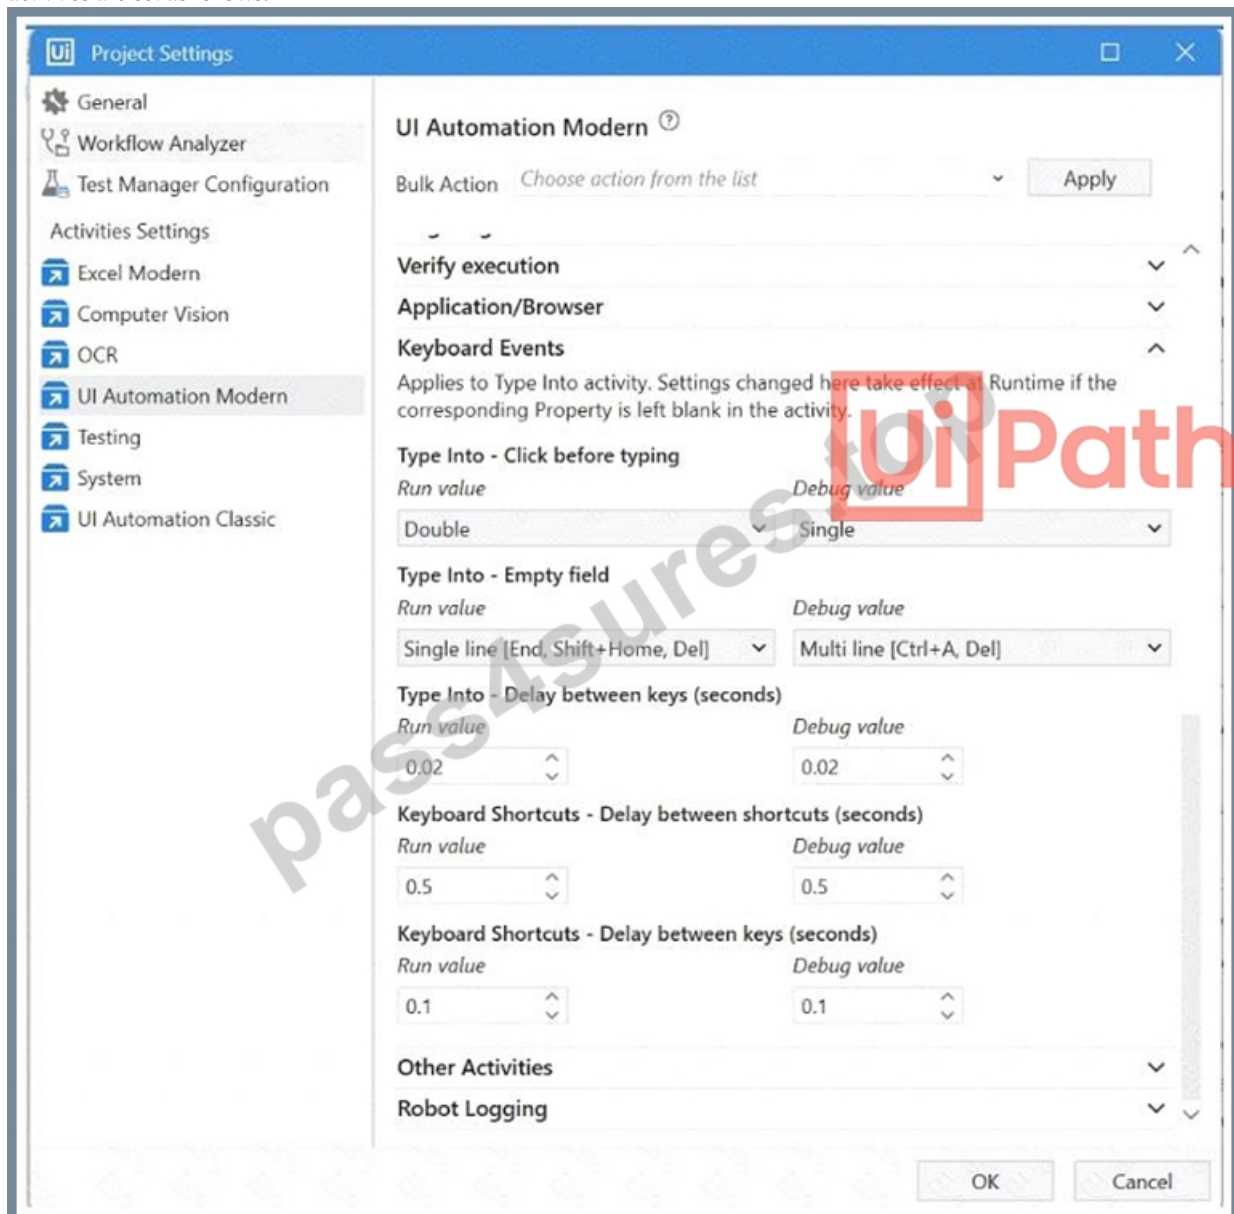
Ui Project Settings

General
Workflow Analyzer
Test Manager Configuration
Activities Settings
Excel Modern
Computer Vision
OCR
UI Automation Modern
Testing
System
UI Automation Classic

UI Automation Modern

Bulk Action Choose action from the list Apply

Verify execution
Application/Browser
Keyboard Events
Applies to Type Into activity. Settings changed here take effect at Runtime if the corresponding Property is left blank in the activity.

Type Into - Click before typing
Run value
Double
Debug value
Single

Type Into - Empty field
Run value
Single line [End, Shift+Home, Del]
Debug value
Multi line [Ctrl+A, Del]

Type Into - Delay between keys (seconds)
Run value
0.02
Debug value
0.02

Keyboard Shortcuts - Delay between shortcuts (seconds)
Run value
0.5
Debug value
0.5

Keyboard Shortcuts - Delay between keys (seconds)
Run value
0.1
Debug value
0.1

Other Activities
Robot Logging

OK Cancel

UiPath
pass4sures.top